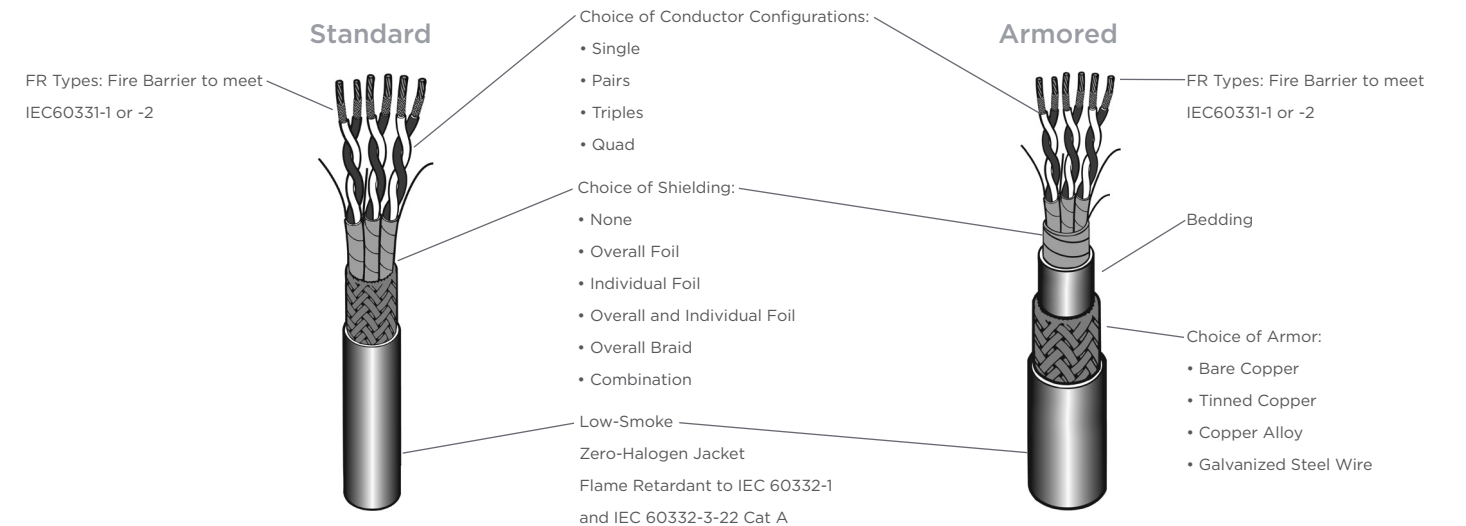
Standard

FR Types: Fire Barrier to meet IEC60331-1 or -2

Choice of Conductor Configurations:
• Single
• Pairs
• Triples
• Quad

Choice of Shielding:
• None
• Overall Foil
• Individual Foil
• Overall and Individual Foil
• Overall Braid
• Combination

Low-Smoke
Zero-Halogen Jacket
Flame Retardant to IEC 60332-1
and IEC 60332-3-22 Cat A

Armored

FR Types: Fire Barrier to meet IEC60331-1 or -2

Bedding

Choice of Armor:
• Bare Copper
• Tinned Copper
• Copper Alloy
• Galvanized Steel Wire